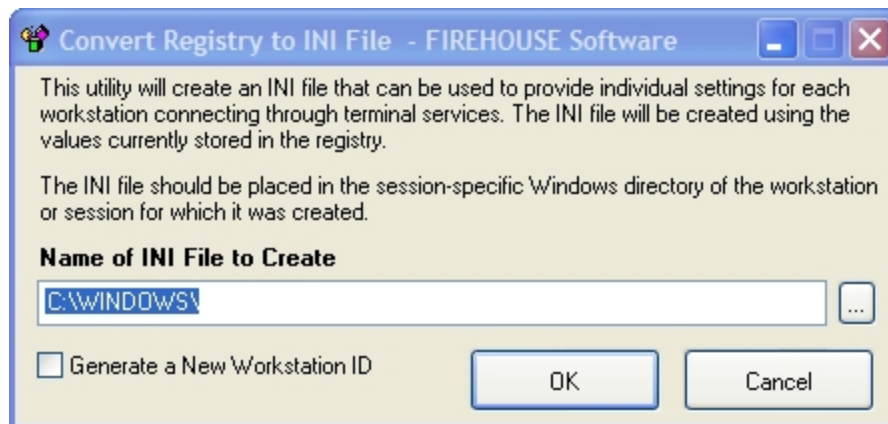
Convert Registry to INI File - FIREHOUSE Software

This utility will create an INI file that can be used to provide individual settings for each workstation connecting through terminal services. The INI file will be created using the values currently stored in the registry.

The INI file should be placed in the session-specific Windows directory of the workstation or session for which it was created.

Name of INI File to Create

C:\WINDOWS\

...

Generate a New Workstation ID

OK

Cancel